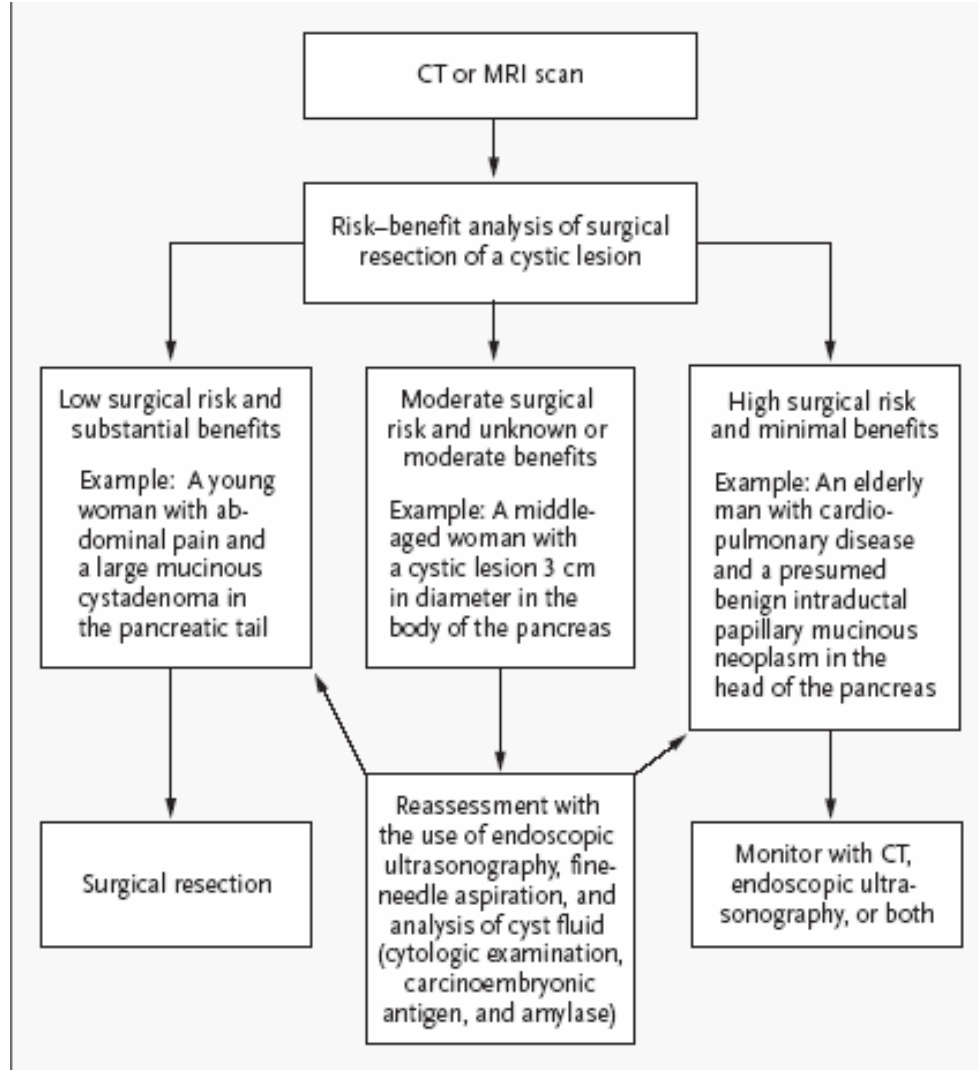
CT or MRI scan

Risk–benefit analysis of surgical resection of a cystic lesion

Low surgical risk and substantial benefits

Example: A young woman with abdominal pain and a large mucinous cystadenoma in the pancreatic tail

Moderate surgical risk and unknown or moderate benefits

Example: A middle-aged woman with a cystic lesion 3 cm in diameter in the body of the pancreas

High surgical risk and minimal benefits

Example: An elderly man with cardiopulmonary disease and a presumed benign intraductal papillary mucinous neoplasm in the head of the pancreas

Surgical resection

Reassessment with the use of endoscopic ultrasonography, fine-needle aspiration, and analysis of cyst fluid (cytologic examination, carcinoembryonic antigen, and amylase)

Monitor with CT, endoscopic ultrasonography, or both